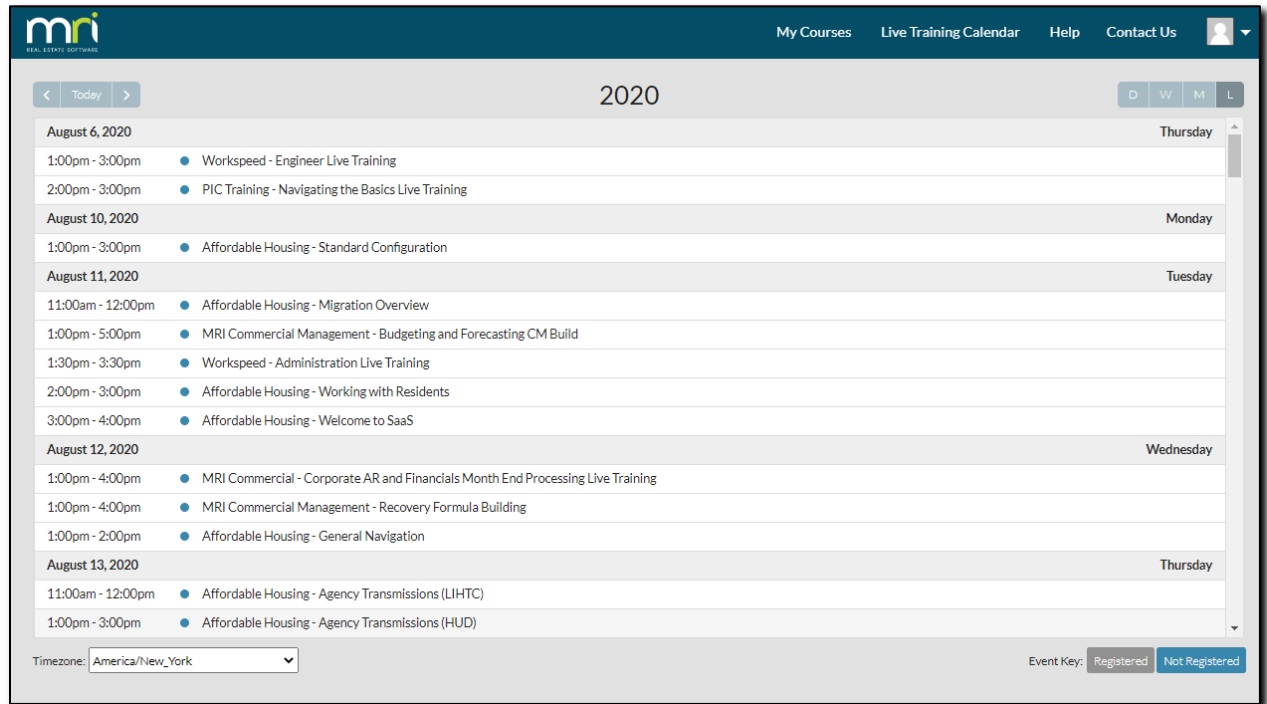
mri
REAL ESTATE SOFTWARE

My Courses Live Training Calendar Help Contact Us

< Today >

2020

D W M L

| August 6, 2020 | Thursday |
|---|---|
| 1:00pm - 3:00pm | Workspeed - Engineer Live Training |
| 2:00pm - 3:00pm | PIC Training - Navigating the Basics Live Training |
| August 10, 2020 | Monday |
| 1:00pm - 3:00pm | Affordable Housing - Standard Configuration |
| August 11, 2020 | Tuesday |
| 11:00am - 12:00pm | Affordable Housing - Migration Overview |
| 1:00pm - 5:00pm | MRI Commercial Management - Budgeting and Forecasting CM Build |
| 1:30pm - 3:30pm | Workspeed - Administration Live Training |
| 2:00pm - 3:00pm | Affordable Housing - Working with Residents |
| 3:00pm - 4:00pm | Affordable Housing - Welcome to SaaS |
| August 12, 2020 | Wednesday |
| 1:00pm - 4:00pm | MRI Commercial - Corporate AR and Financials Month End Processing Live Training |
| 1:00pm - 4:00pm | MRI Commercial Management - Recovery Formula Building |
| 1:00pm - 2:00pm | Affordable Housing - General Navigation |
| August 13, 2020 | Thursday |
| 11:00am - 12:00pm | Affordable Housing - Agency Transmissions (LIHTC) |
| 1:00pm - 3:00pm | Affordable Housing - Agency Transmissions (HUD) |

Timezone: America/New_York

Event Key: Registered Not Registered